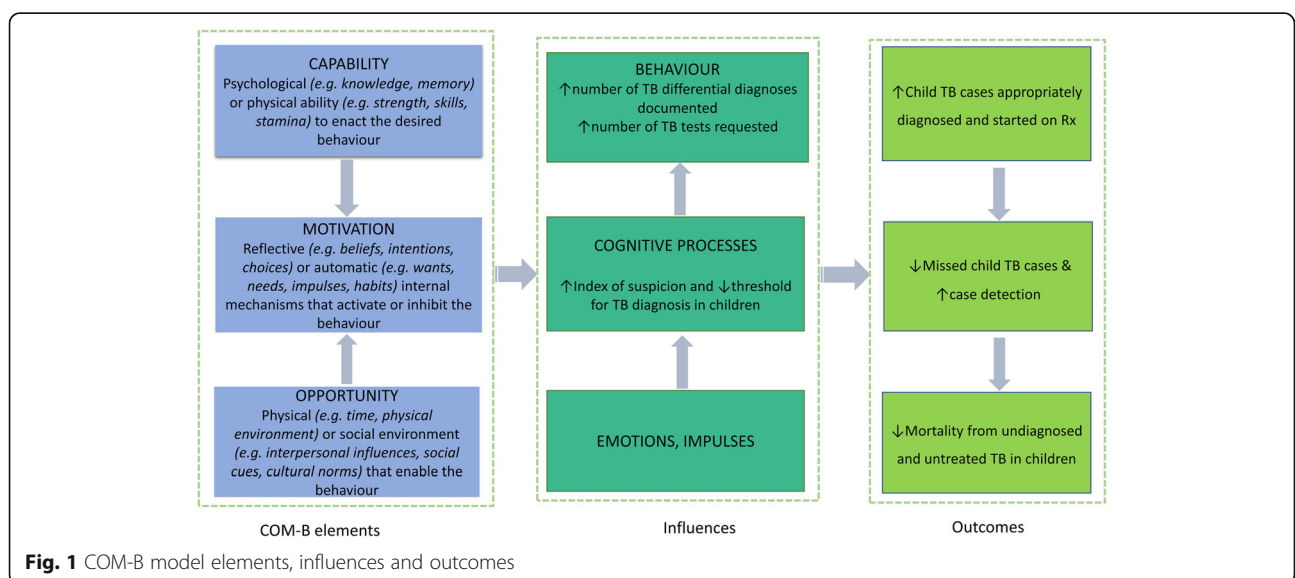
CAPABILITY
Psychological *(e.g. knowledge, memory)* or physical ability *(e.g. strength, skills, stamina)* to enact the desired behaviour

MOTIVATION
Reflective *(e.g. beliefs, intentions, choices)* or automatic *(e.g. wants, needs, impulses, habits)* internal mechanisms that activate or inhibit the behaviour

OPPORTUNITY
Physical *(e.g. time, physical environment)* or social environment *(e.g. interpersonal influences, social cues, cultural norms)* that enable the behaviour

COM-B elements

BEHAVIOUR
↑number of TB differential diagnoses documented
↑number of TB tests requested

COGNITIVE PROCESSES
↑Index of suspicion and ↓threshold for TB diagnosis in children

EMOTIONS, IMPULSES

Influences

↑Child TB cases appropriately diagnosed and started on Rx

↓Missed child TB cases & ↑case detection

↓Mortality from undiagnosed and untreated TB in children

Outcomes

**Fig. 1** COM-B model elements, influences and outcomes